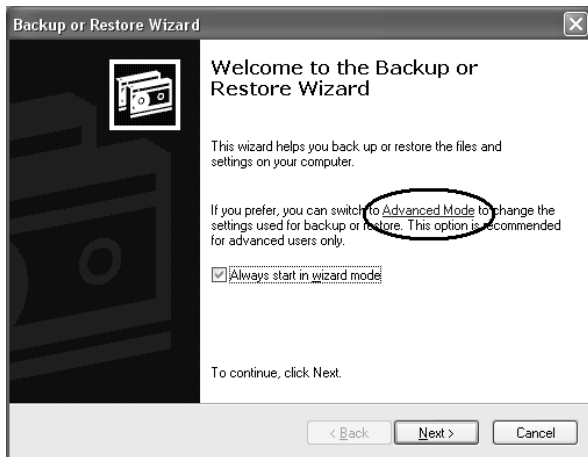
Backup or Restore Wizard

Welcome to the Backup or Restore Wizard

This wizard helps you back up or restore the files and settings on your computer.

If you prefer, you can switch to Advanced Mode to change the settings used for backup or restore. This option is recommended for advanced users only.

Always start in wizard mode

To continue, click Next.

< Back Next > Cancel